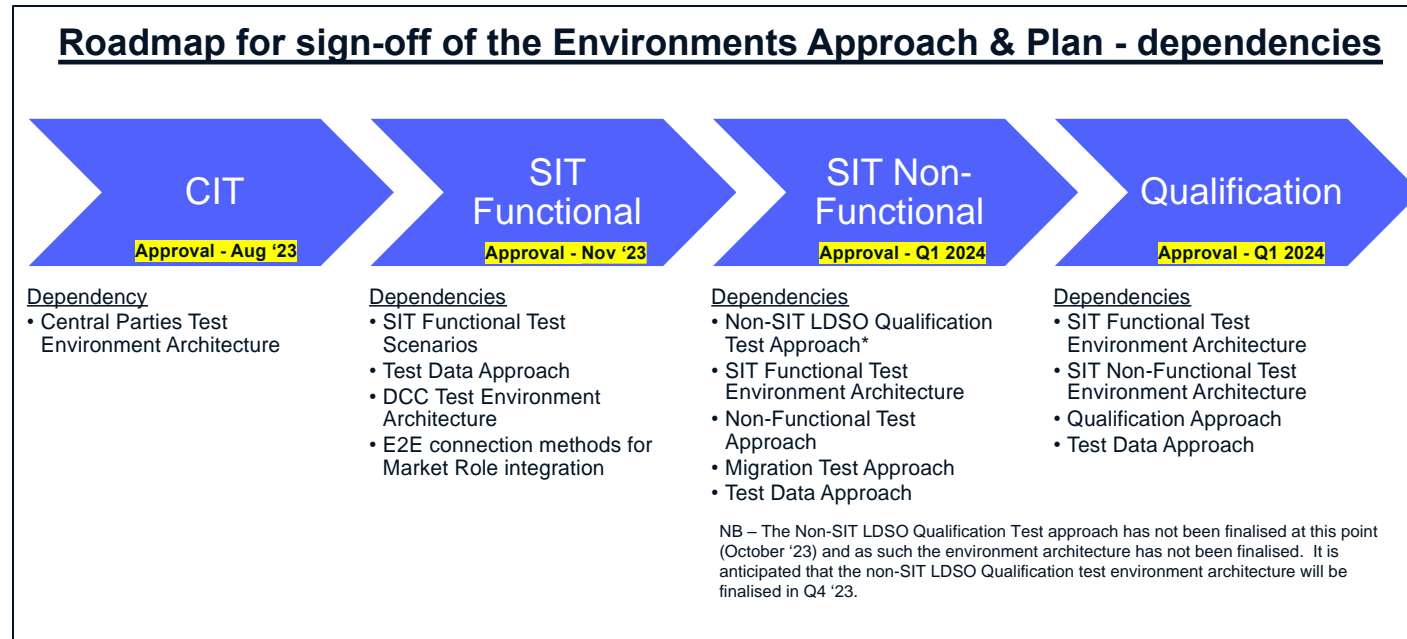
Roadmap for sign-off of the Environments Approach & Plan - dependencies

CIT

Approval - Aug ‘23

SIT Functional

Approval - Nov ‘23

SIT Non-Functional

Approval - Q1 2024

Qualification

Approval - Q1 2024

Dependency
• Central Parties Test Environment Architecture

Dependencies
• SIT Functional Test Scenarios
• Test Data Approach
• DCC Test Environment Architecture
• E2E connection methods for Market Role integration

Dependencies
• Non-SIT LDSO Qualification Test Approach*
• SIT Functional Test Environment Architecture
• Non-Functional Test Approach
• Migration Test Approach
• Test Data Approach

Dependencies
• SIT Functional Test Environment Architecture
• SIT Non-Functional Test Environment Architecture
• Qualification Approach
• Test Data Approach

NB – The Non-SIT LDSO Qualification Test approach has not been finalised at this point (October ‘23) and as such the environment architecture has not been finalised. It is anticipated that the non-SIT LDSO Qualification test environment architecture will be finalised in Q4 ‘23.